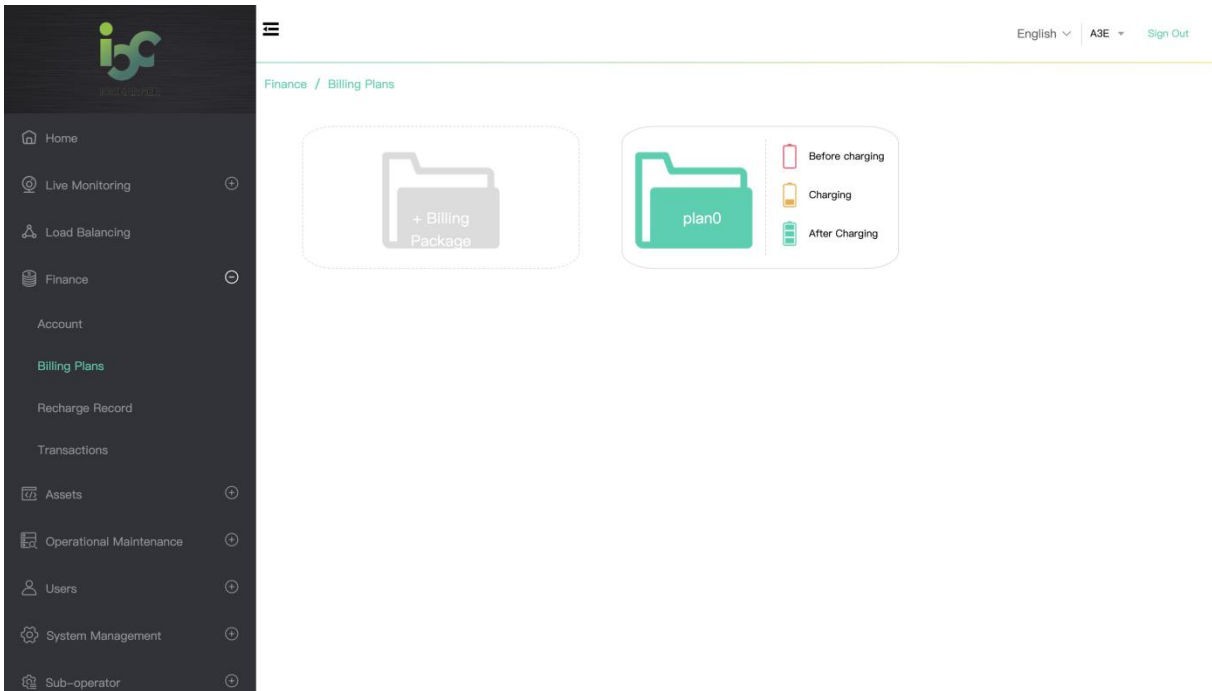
i3C
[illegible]

Home
Live Monitoring
Load Balancing
Finance
Account
Billing Plans
Recharge Record
Transactions
Assets
Operational Maintenance
Users
System Management
Sub-operator

English A3E Sign Out

Finance / Billing Plans

+ Billing Package

plan0

Before charging
Charging
After Charging